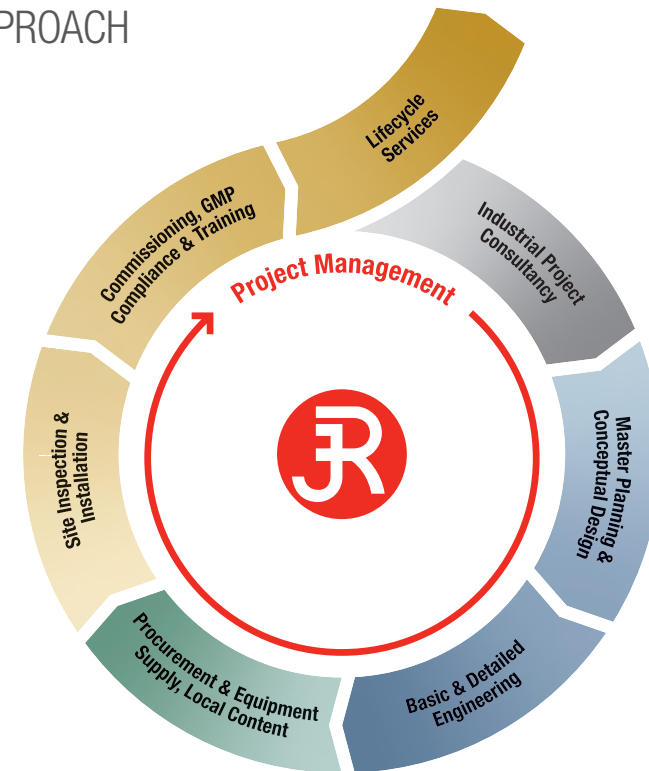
PROACH

Lifecycle Services

Industrial Project Consultancy

Master Planning & Conceptual Design

Basic & Detailed Engineering

Procurement & Equipment Supply, Local Content

Site Inspection & Installation

Commissioning, GMP Compliance & Training

Project Management

JR